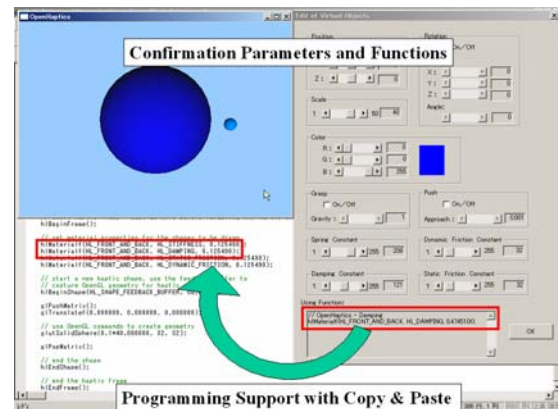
OpenHaptics

Edit of Virtual Objects

Confirmation Parameters and Functions

Position

Rotation

On/Off

Z :

X :

Y :

Z :

Angle

Scale

Color

R :

G :

B :

Grasp

On/Off

Gravity :

Push

On/Off

Approach :

Spring Constant

Dynamic Friction Constant

Damping Constant

Static Friction Constant

Using Function

// OpenHaptics - Damping
hlMaterialf(HL_FRONT_AND_BACK, HL_DAMPING, 0.4745100);

OK

hlBeginFrame();

// set material properties for the shapes to be drawn
hlMaterialf(HL_FRONT_AND_BACK, HL_STIFFNESS, 0.125490);
hlMaterialf(HL_FRONT_AND_BACK, HL_DAMPING, 0.125490);
hlMaterialf(HL_FRONT_AND_BACK, HL_STATIC_FRICTION, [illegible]);
hlMaterialf(HL_FRONT_AND_BACK, HL_DYNAMIC_FRICTION, 0.125490);

// start a new haptic shape, use the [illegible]
// capture OpenGL geometry for haptic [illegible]
hlBeginShape(HL_SHAPE_FEEDBACK_BUFFER, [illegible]

glPushMatrix();
glTranslatef(0.000000, 0.000000, 0.000000);

// use OpenGL commands to create geometry
glutSolidSphere(0.1*40.000000, 32, 32);

glPopMatrix();

// end the shape
hlEndShape();

// end the haptic frame
hlEndFrame();

Programming Support with Copy & Paste